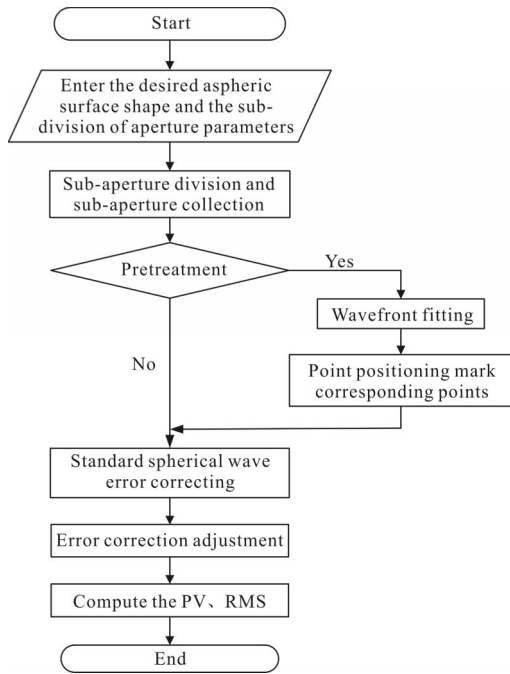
Start

Enter the desired aspheric surface shape and the subdivision of aperture parameters

Sub-aperture division and sub-aperture collection

Pretreatment

Yes

Wavefront fitting

Point positioning mark corresponding points

No

Standard spherical wave error correcting

Error correction adjustment

Compute the PV、RMS

End